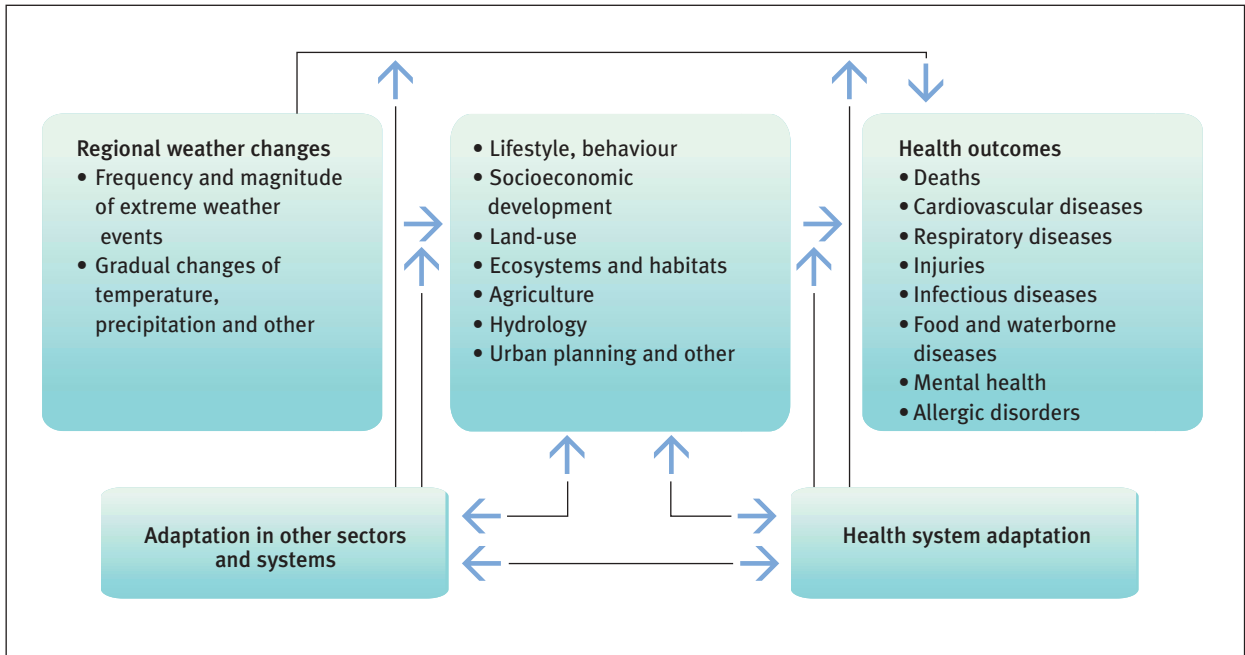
Regional weather changes
• Frequency and magnitude of extreme weather events
• Gradual changes of temperature, precipitation and other

• Lifestyle, behaviour
• Socioeconomic development
• Land-use
• Ecosystems and habitats
• Agriculture
• Hydrology
• Urban planning and other

Health outcomes
• Deaths
• Cardiovascular diseases
• Respiratory diseases
• Injuries
• Infectious diseases
• Food and waterborne diseases
• Mental health
• Allergic disorders

Adaptation in other sectors and systems

Health system adaptation